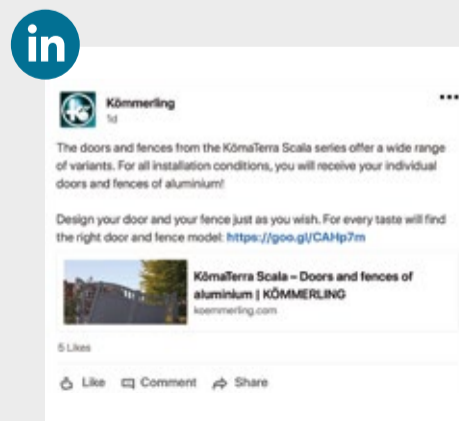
in

Kömmerling
1d

...

The doors and fences from the KömaTerra Scala series offer a wide range of variants. For all installation conditions, you will receive your individual doors and fences of aluminium!

Design your door and your fence just as you wish. For every taste will find the right door and fence model: https://goo.gl/CAHp7m

KömaTerra Scala – Doors and fences of aluminium | KÖMMERLING
koemmerling.com

5 Likes

Like Comment Share